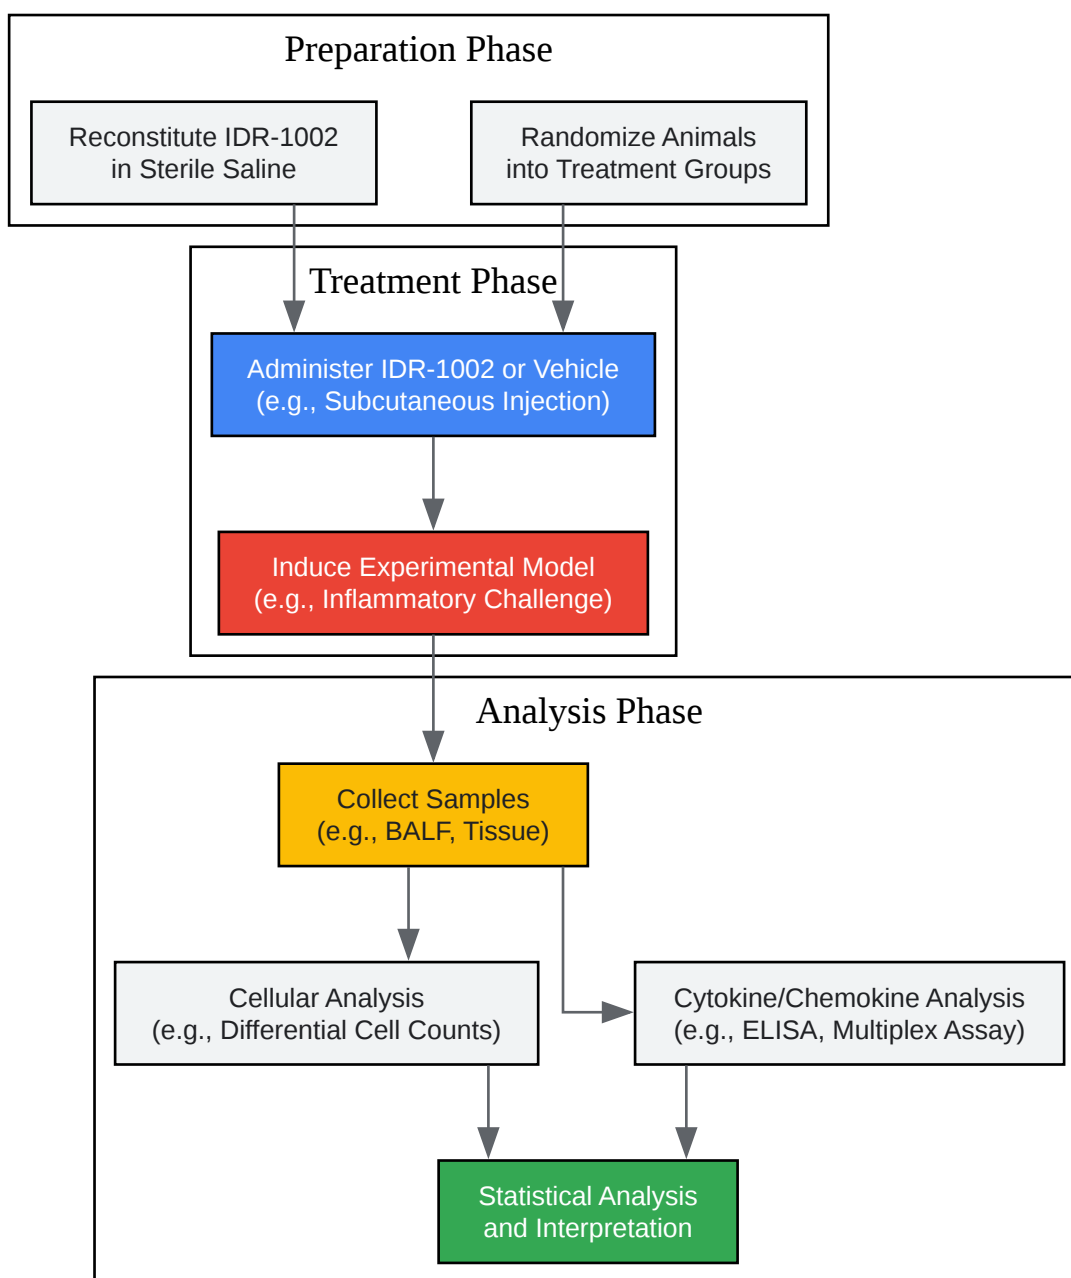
Preparation Phase

Reconstitute IDR-1002 in Sterile Saline

Randomize Animals into Treatment Groups

Treatment Phase

Administer IDR-1002 or Vehicle (e.g., Subcutaneous Injection)

Induce Experimental Model (e.g., Inflammatory Challenge)

Analysis Phase

Collect Samples (e.g., BALF, Tissue)

Cellular Analysis (e.g., Differential Cell Counts)

Cytokine/Chemokine Analysis (e.g., ELISA, Multiplex Assay)

Statistical Analysis and Interpretation